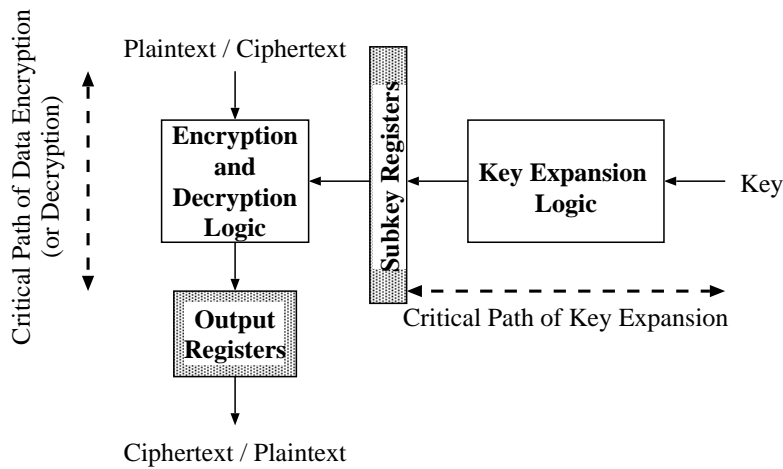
Critical Path of Data Encryption (or Decryption)

Plaintext / Ciphertext

Encryption and Decryption Logic

Subkey Registers

Key Expansion Logic

Key

Output Registers

Critical Path of Key Expansion

Ciphertext / Plaintext